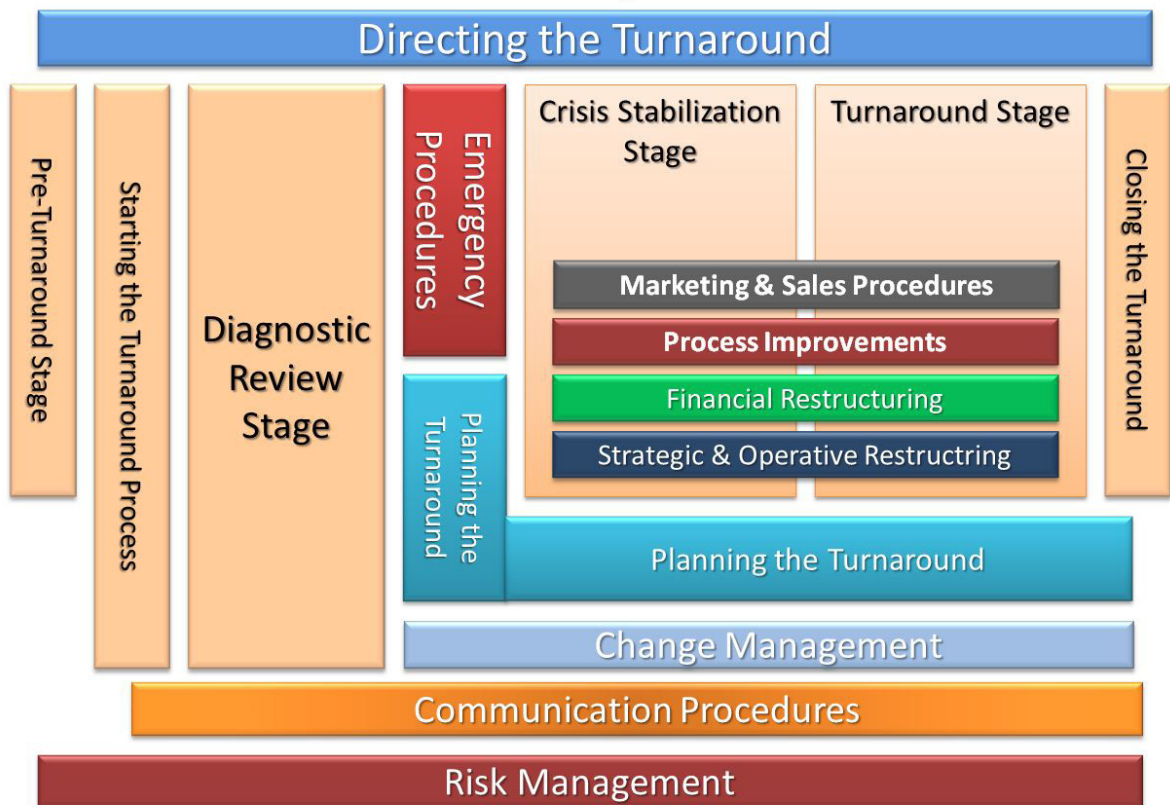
Directing the Turnaround

Pre-Turnaround Stage

Starting the Turnaround Process

Diagnostic Review Stage

Emergency Procedures

Crisis Stabilization Stage

Turnaround Stage

Closing the Turnaround

Marketing & Sales Procedures

Process Improvements

Financial Restructuring

Strategic & Operative Restructring

Planning the Turnaround

Planning the Turnaround

Change Management

Communication Procedures

Risk Management